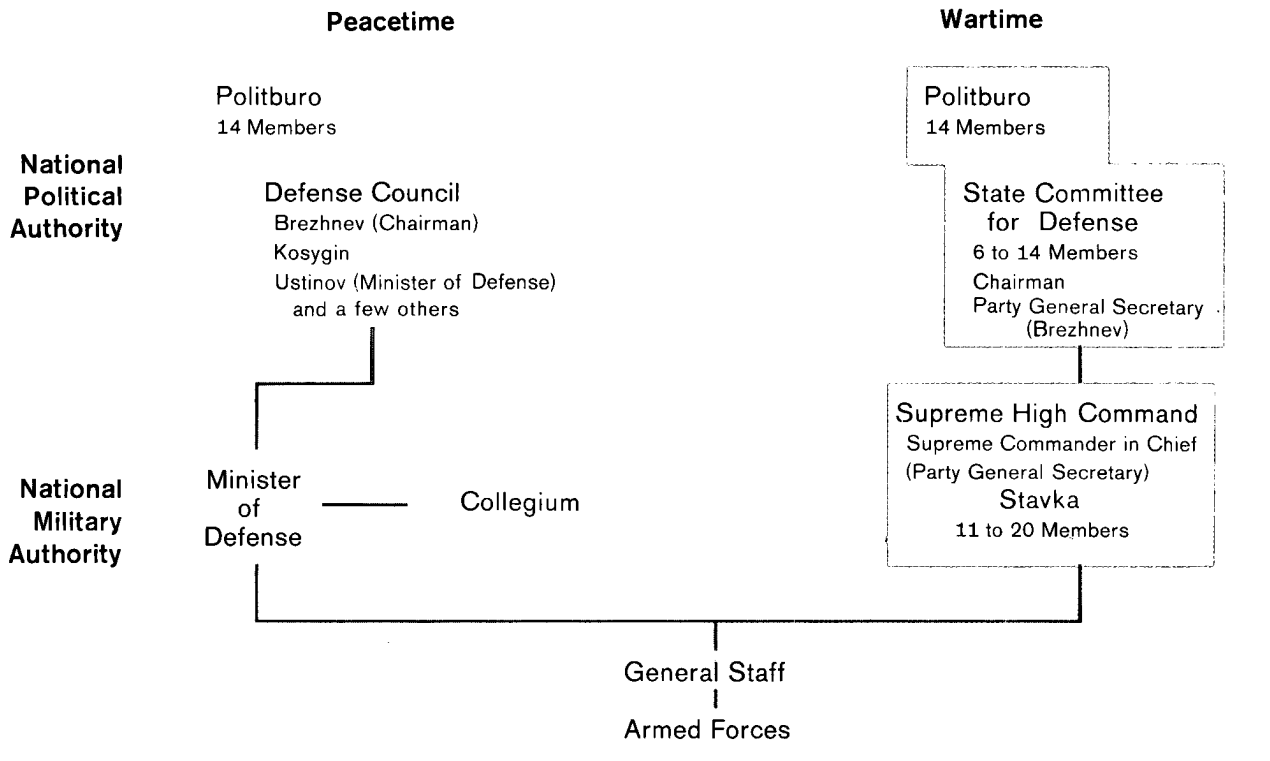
Peacetime

Wartime

National Political Authority

Politburo
14 Members

Defense Council
Brezhnev (Chairman)
Kosygin
Ustinov (Minister of Defense) and a few others

Politburo
14 Members

State Committee for Defense
6 to 14 Members
Chairman
Party General Secretary (Brezhnev)

National Military Authority

Minister of Defense

Collegium

Supreme High Command
Supreme Commander in Chief
(Party General Secretary)
Stavka
11 to 20 Members

General Staff

Armed Forces